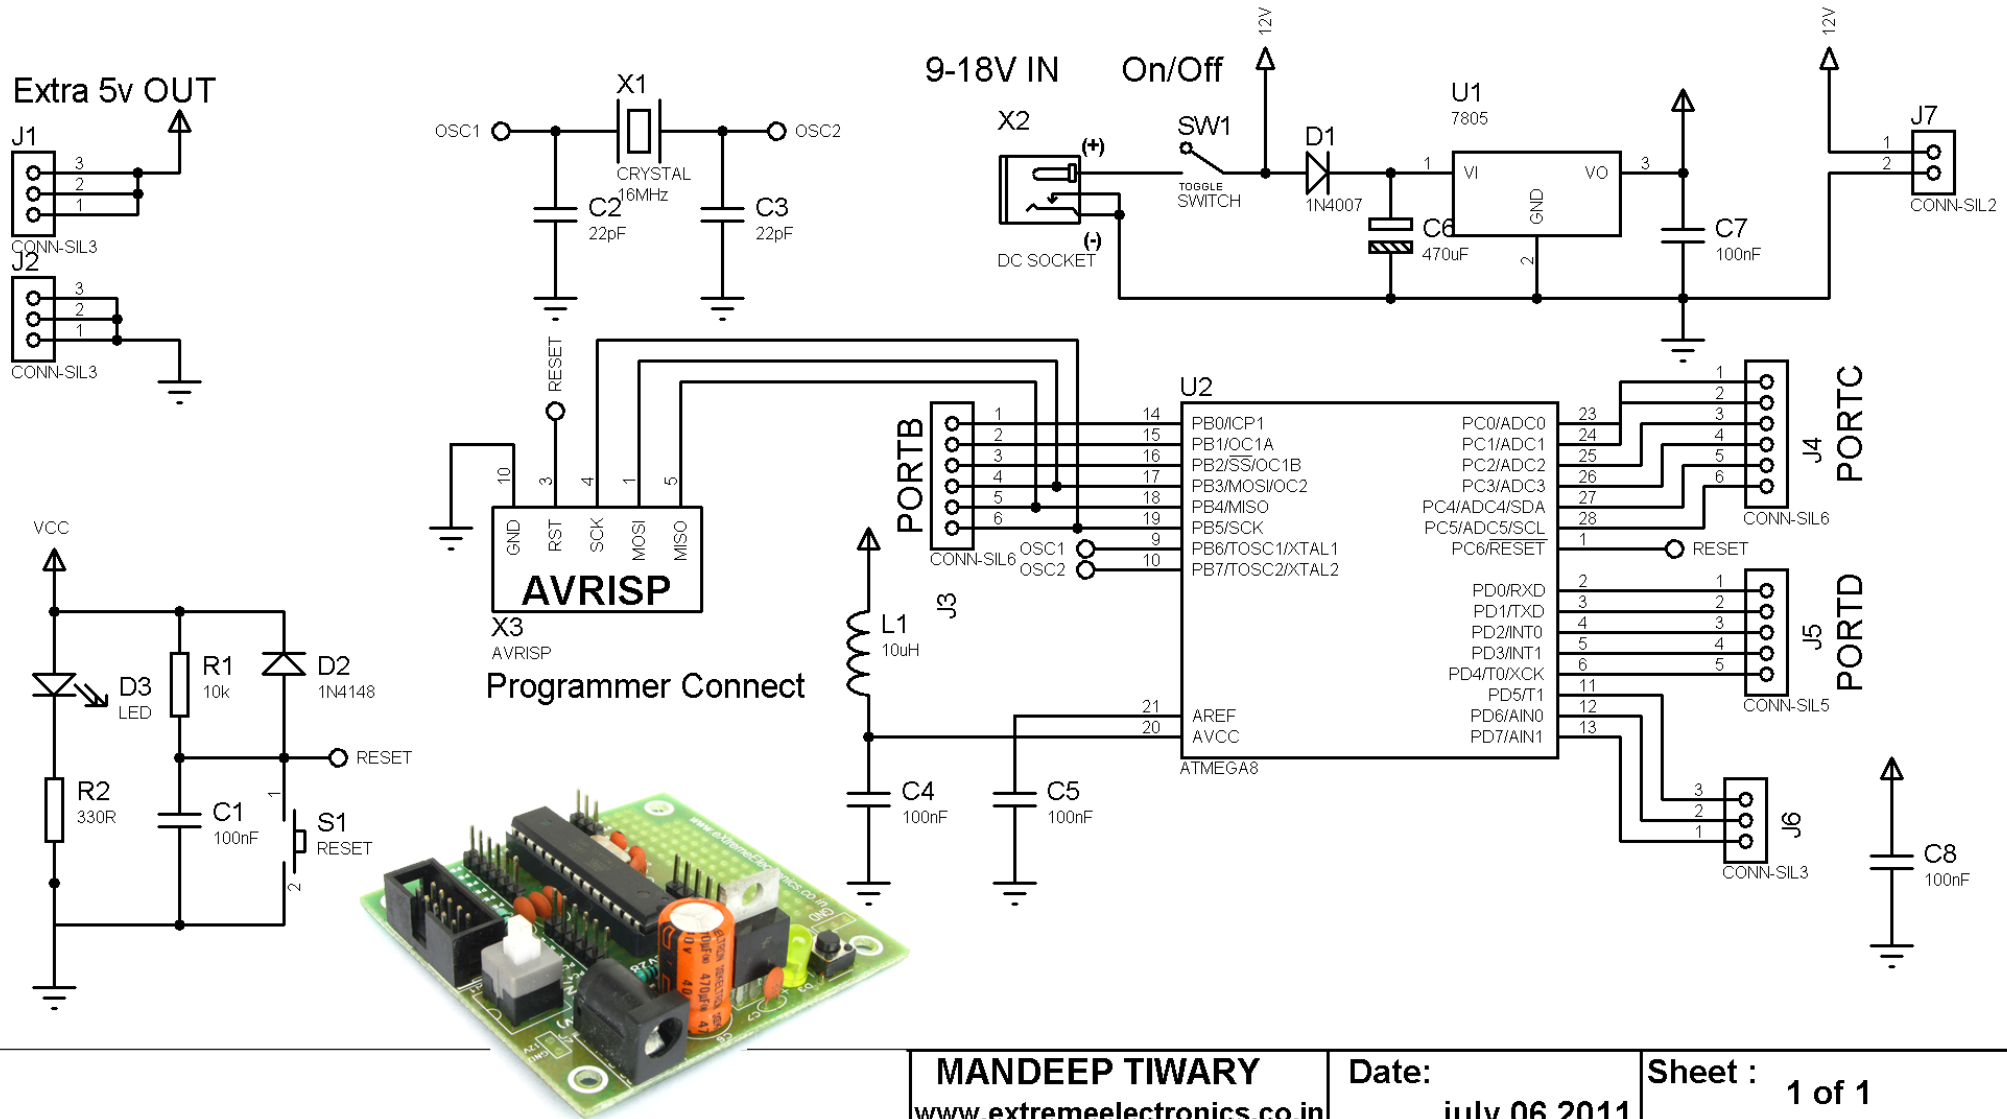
Extra 5v OUT

J1
3
2
1
CONN-SIL3

J2
3
2
1
CONN-SIL3

OSC1
X1
OSC2
CRYSTAL
16MHz
C2
22pF
C3
22pF

9-18V IN
On/Off
12V
X2
(+)
(-)
DC SOCKET
SW1
TOGGLE
SWITCH
D1
1N4007
C6
470uF
U1
7805
1
VI
VO
3
GND
2
C7
100nF
12V
J7
1
2
CONN-SIL2

RESET
10
3
4
1
5
GND
RST
SCK
MOSI
MISO
AVRISP
X3
AVRISP
Programmer Connect

PORTB
1
2
3
4
5
6
CONN-SIL6
J3
OSC1
OSC2

U2
14 PB0/ICP1
15 PB1/OC1A
16 PB2/$\overline{SS}$/OC1B
17 PB3/MOSI/OC2
18 PB4/MISO
19 PB5/SCK
9 PB6/TOSC1/XTAL1
10 PB7/TOSC2/XTAL2
21 AREF
20 AVCC
ATMEGA8

PC0/ADC0 23
PC1/ADC1 24
PC2/ADC2 25
PC3/ADC3 26
PC4/ADC4/SDA 27
PC5/ADC5/SCL 28
PC6/$\overline{RESET}$ 1
RESET
PD0/RXD 2
PD1/TXD 3
PD2/INT0 4
PD3/INT1 5
PD4/T0/XCK 6
PD5/T1 11
PD6/AIN0 12
PD7/AIN1 13

1
2
3
4
5
6
J4
PORTC
CONN-SIL6

1
2
3
4
5
J5
PORTD
CONN-SIL5

3
2
1
J6
CONN-SIL3

VCC
D3
LED
R1
10k
D2
1N4148
RESET
R2
330R
C1
100nF
1
S1
RESET
2

L1
10uH
C4
100nF
C5
100nF
C8
100nF

MANDEEP TIWARY
www.extremeelectronics.co.in
Date:
july 06 2011
Sheet :
1 of 1